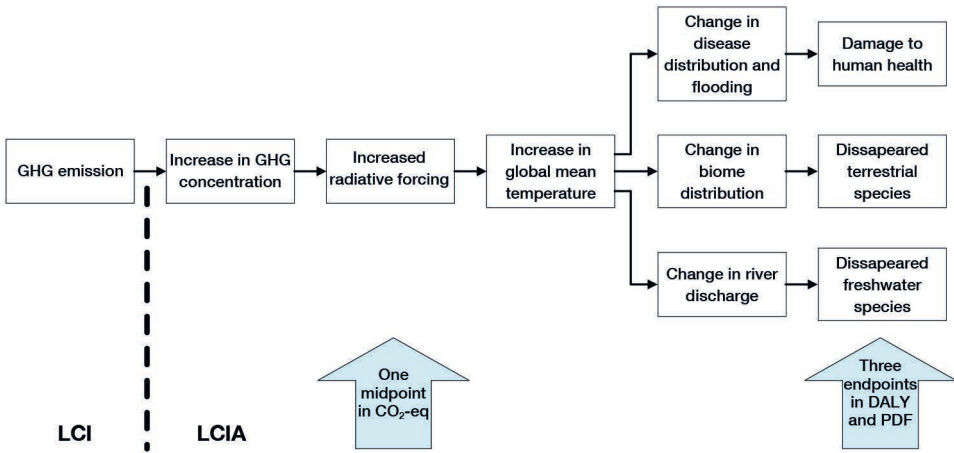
GHG emission

Increase in GHG concentration

Increased radiative forcing

Increase in global mean temperature

Change in disease distribution and flooding

Damage to human health

Change in biome distribution

Dissapeared terrestrial species

Change in river discharge

Dissapeared freshwater species

One midpoint in $CO_2$-eq

Three endpoints in DALY and PDF

LCI

LCIA